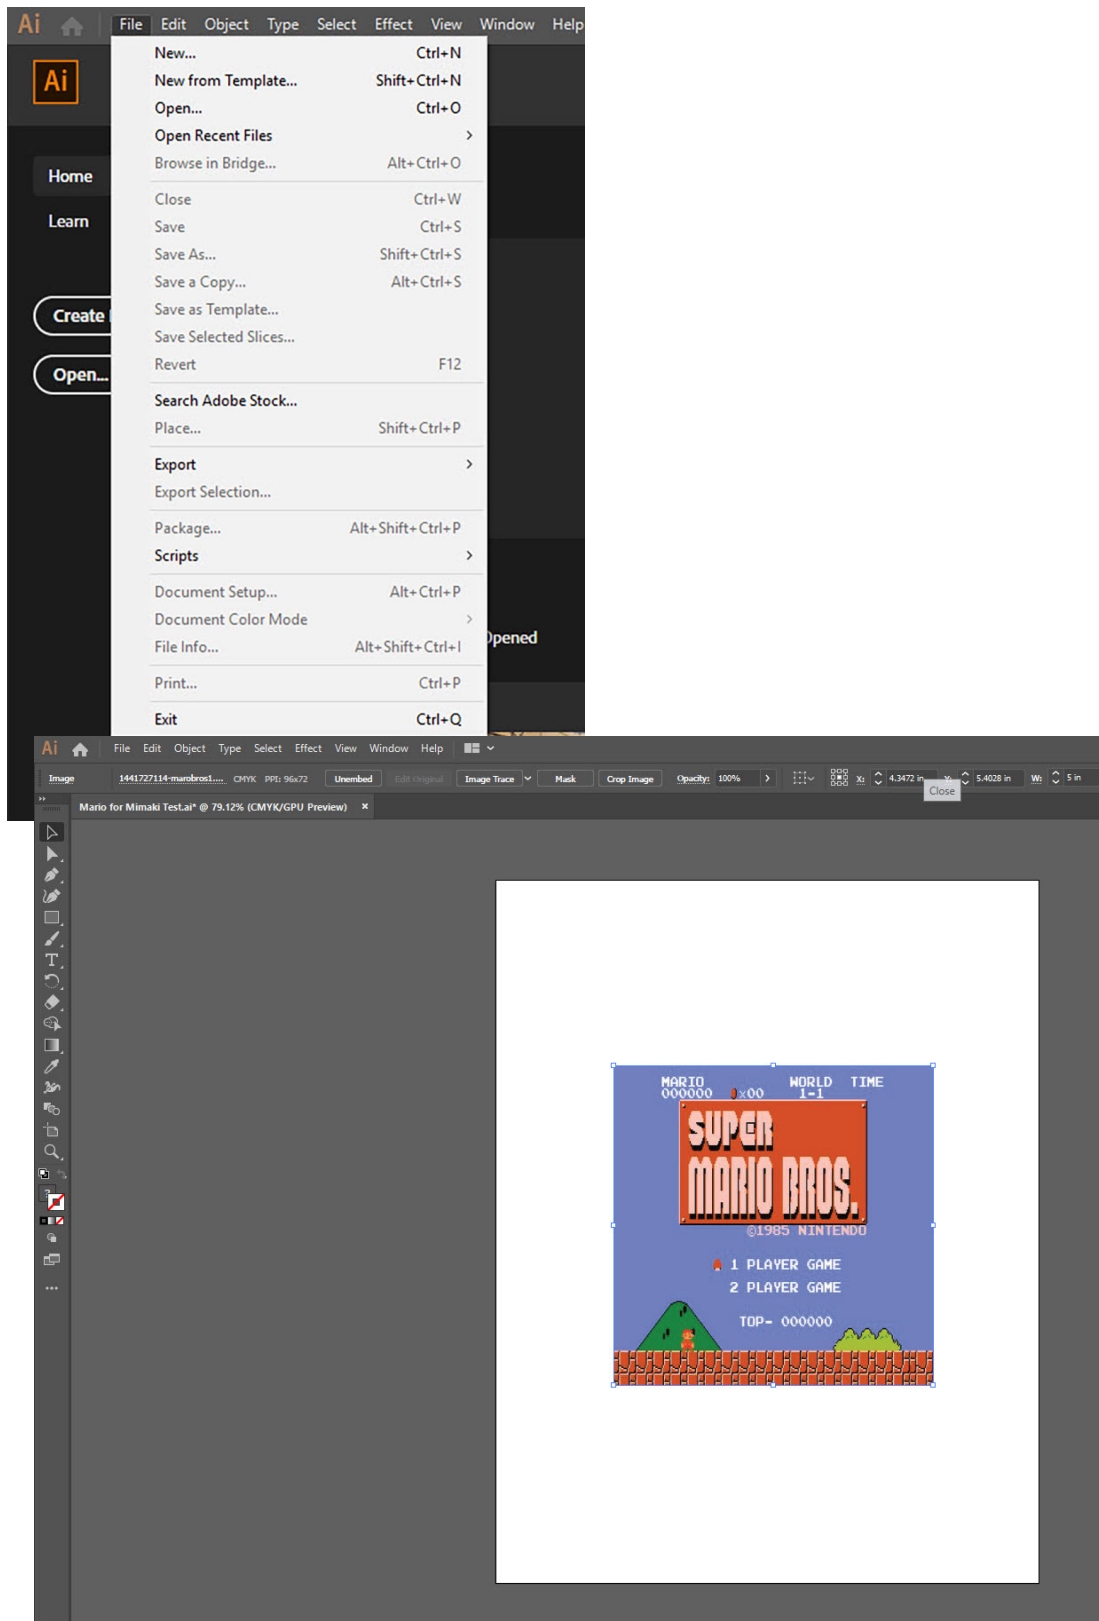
Ai File Edit Object Type Select Effect View Window Help

Ai

Home
Learn
Create
Open...

| | |
|---|---|
| New... | Ctrl+N |
| New from Template... | Shift+Ctrl+N |
| Open... | Ctrl+O |
| Open Recent Files | › |
| Browse in Bridge... | Alt+Ctrl+O |
| Close | Ctrl+W |
| Save | Ctrl+S |
| Save As... | Shift+Ctrl+S |
| Save a Copy... | Alt+Ctrl+S |
| Save as Template... | |
| Save Selected Slices... | |
| Revert | F12 |
| Search Adobe Stock... | |
| Place... | Shift+Ctrl+P |
| Export | › |
| Export Selection... | |
| Package... | Alt+Shift+Ctrl+P |
| Scripts | › |
| Document Setup... | Alt+Ctrl+P |
| Document Color Mode | › |
| File Info... | Alt+Shift+Ctrl+I |
| Print... | Ctrl+P |
| Exit | Ctrl+Q |

Opened

Ai File Edit Object Type Select Effect View Window Help

Image 1441727114-marobros1.... CMYK PPI: 96x72 Unembed Edit Original Image Trace Mask Crop Image Opacity: 100% X: 4.3472 in Y: 5.4028 in W: 5 in
Close

Mario for Mimaki Test.ai* @ 79.12% (CMYK/GPU Preview) ×

MARIO 000000 x00 WORLD 1-1 TIME
SUPER MARIO BROS.
©1985 NINTENDO
1 PLAYER GAME
2 PLAYER GAME
TOP- 000000